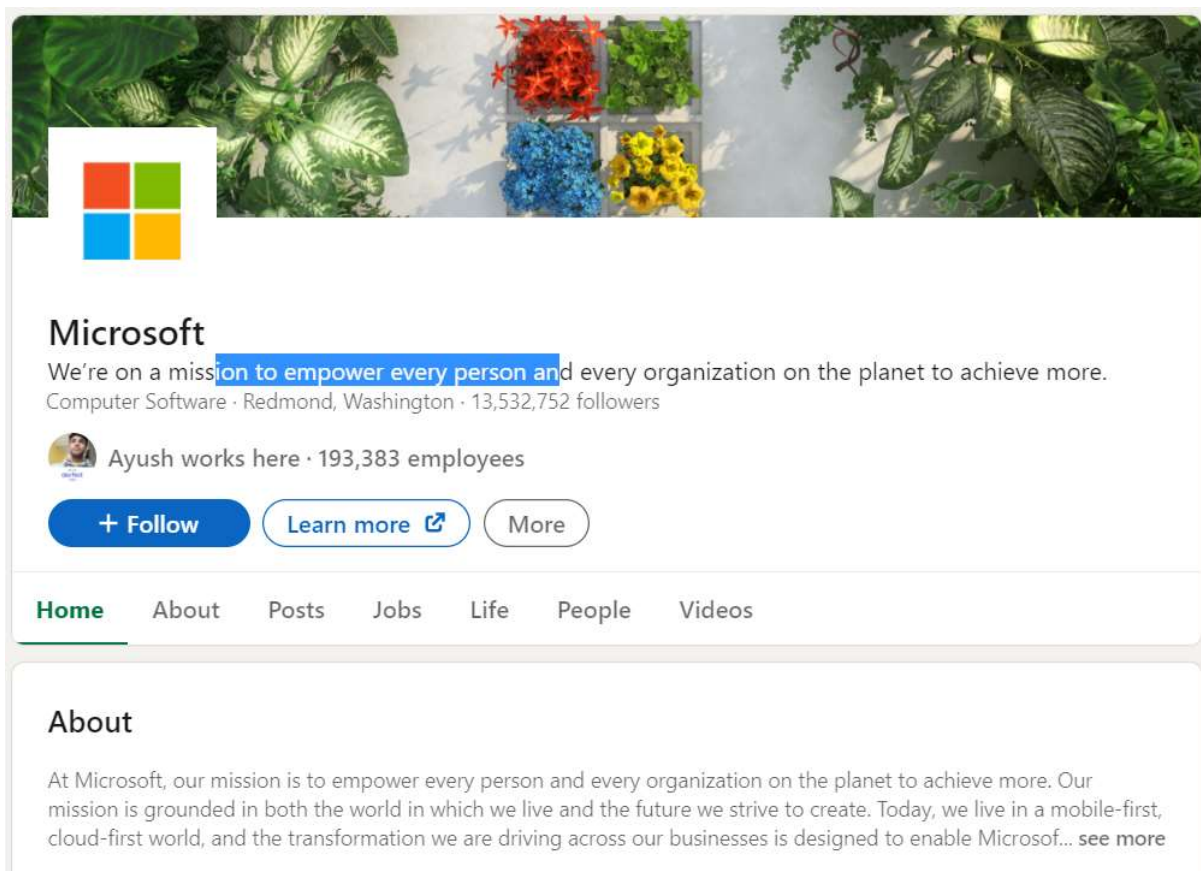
Microsoft

We're on a mission to empower every person and every organization on the planet to achieve more.

Computer Software · Redmond, Washington · 13,532,752 followers

Ayush works here · 193,383 employees

+ Follow

Learn more

More

Home About Posts Jobs Life People Videos

About

At Microsoft, our mission is to empower every person and every organization on the planet to achieve more. Our mission is grounded in both the world in which we live and the future we strive to create. Today, we live in a mobile-first, cloud-first world, and the transformation we are driving across our businesses is designed to enable Microsof... see more